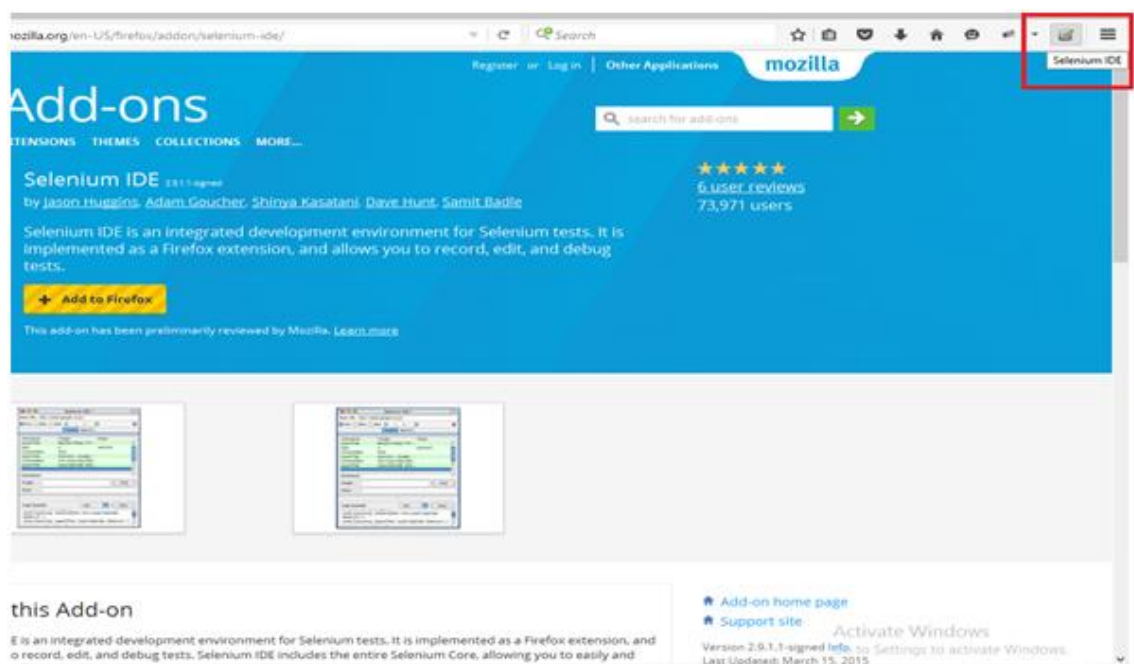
nozilla.org/en-US/firefox/addon/selenium-ide/

Search

Selenium IDE

Register or Log in | Other Applications

mozilla

Add-ons

TENSIONS THEMES COLLECTIONS MORE...

search for add-ons

Selenium IDE 2.9.1-signed

by Jason Huggins, Adam Goucher, Shinya Kasatani, Dave Hunt, Samit Badle

★★★★★
6 user reviews
73,971 users

Selenium IDE is an integrated development environment for Selenium tests. It is implemented as a Firefox extension, and allows you to record, edit, and debug tests.

+ Add to Firefox

This add-on has been preliminarily reviewed by Mozilla. Learn more

this Add-on

E is an integrated development environment for Selenium tests. It is implemented as a Firefox extension, and o record, edit, and debug tests. Selenium IDE includes the entire Selenium Core, allowing you to easily and

Add-on home page
Support site

Activate Windows

Version 2.9.1.1-signed Info. Go to Settings to activate Windows.
Last Updated: March 15, 2015